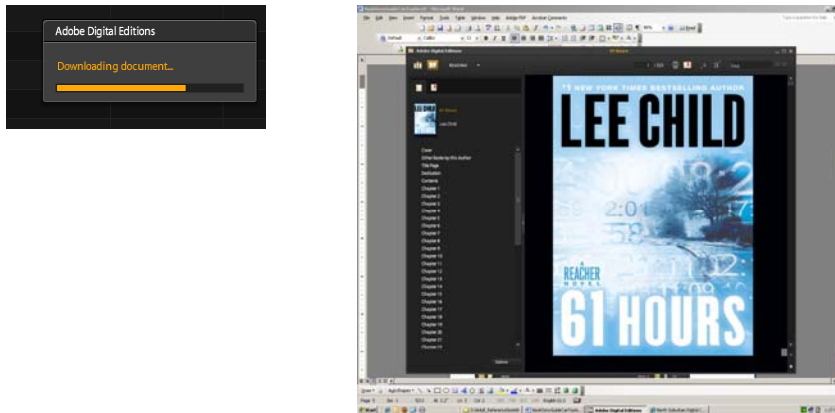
Adobe Digital Editions

Downloading document...

Adobe Digital Editions

61 Hours

Lee Child

Cover
Other Books by this Author
Title Page
Dedication
Contents
Chapter 1
Chapter 2
Chapter 3
Chapter 4
Chapter 5
Chapter 6
Chapter 7
Chapter 8
Chapter 9
Chapter 10
Chapter 11
Chapter 12
Chapter 13
Chapter 14
Chapter 15
Chapter 16
Chapter 17
Chapter 18
Chapter 19
Chapter 20
Chapter 21
Chapter 22

#1 NEW YORK TIMES BESTSELLING AUTHOR

LEE CHILD

A REACHER NOVEL

61 HOURS

Adobe Digital Editions